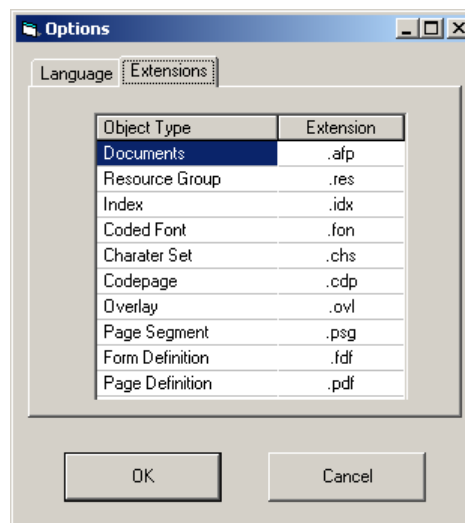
Options

Language | Extensions

| Object Type | Extension |
|---|---|
| Documents | .afp |
| Resource Group | .res |
| Index | .idx |
| Coded Font | .fon |
| Charater Set | .chs |
| Codepage | .cdp |
| Overlay | .ovl |
| Page Segment | .psg |
| Form Definition | .fdf |
| Page Definition | .pdf |

OK

Cancel